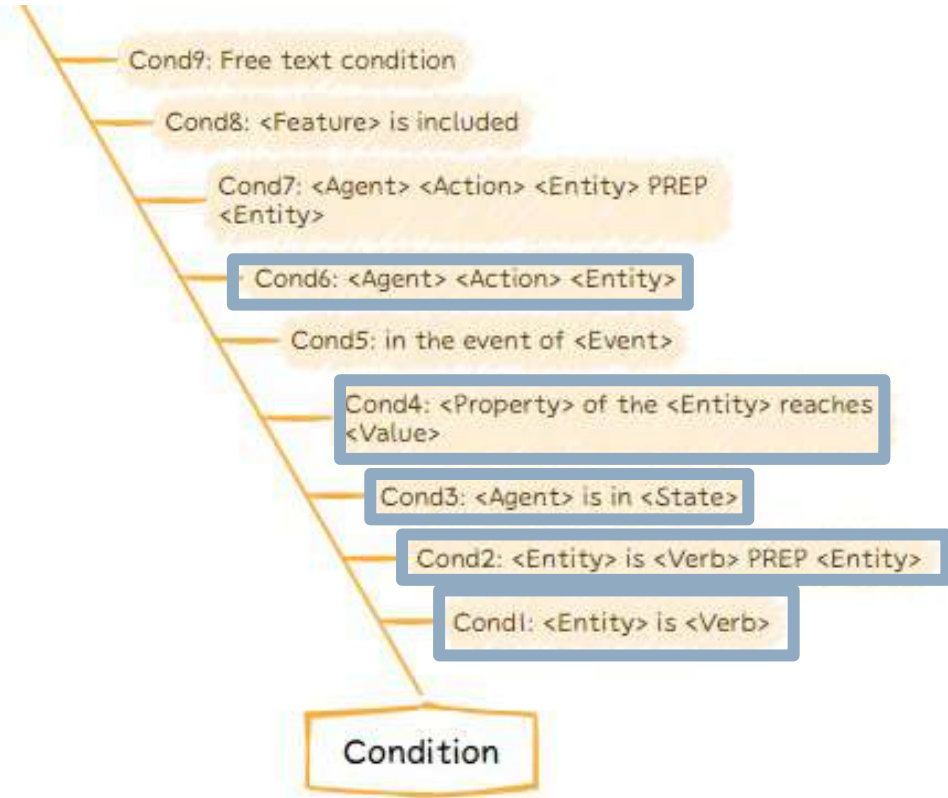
Cond9: Free text condition

Cond8: <Feature> is included

Cond7: <Agent> <Action> <Entity> PREP <Entity>

Cond6: <Agent> <Action> <Entity>

Cond5: in the event of <Event>

Cond4: <Property> of the <Entity> reaches <Value>

Cond3: <Agent> is in <State>

Cond2: <Entity> is <Verb> PREP <Entity>

Cond1: <Entity> is <Verb>

Condition